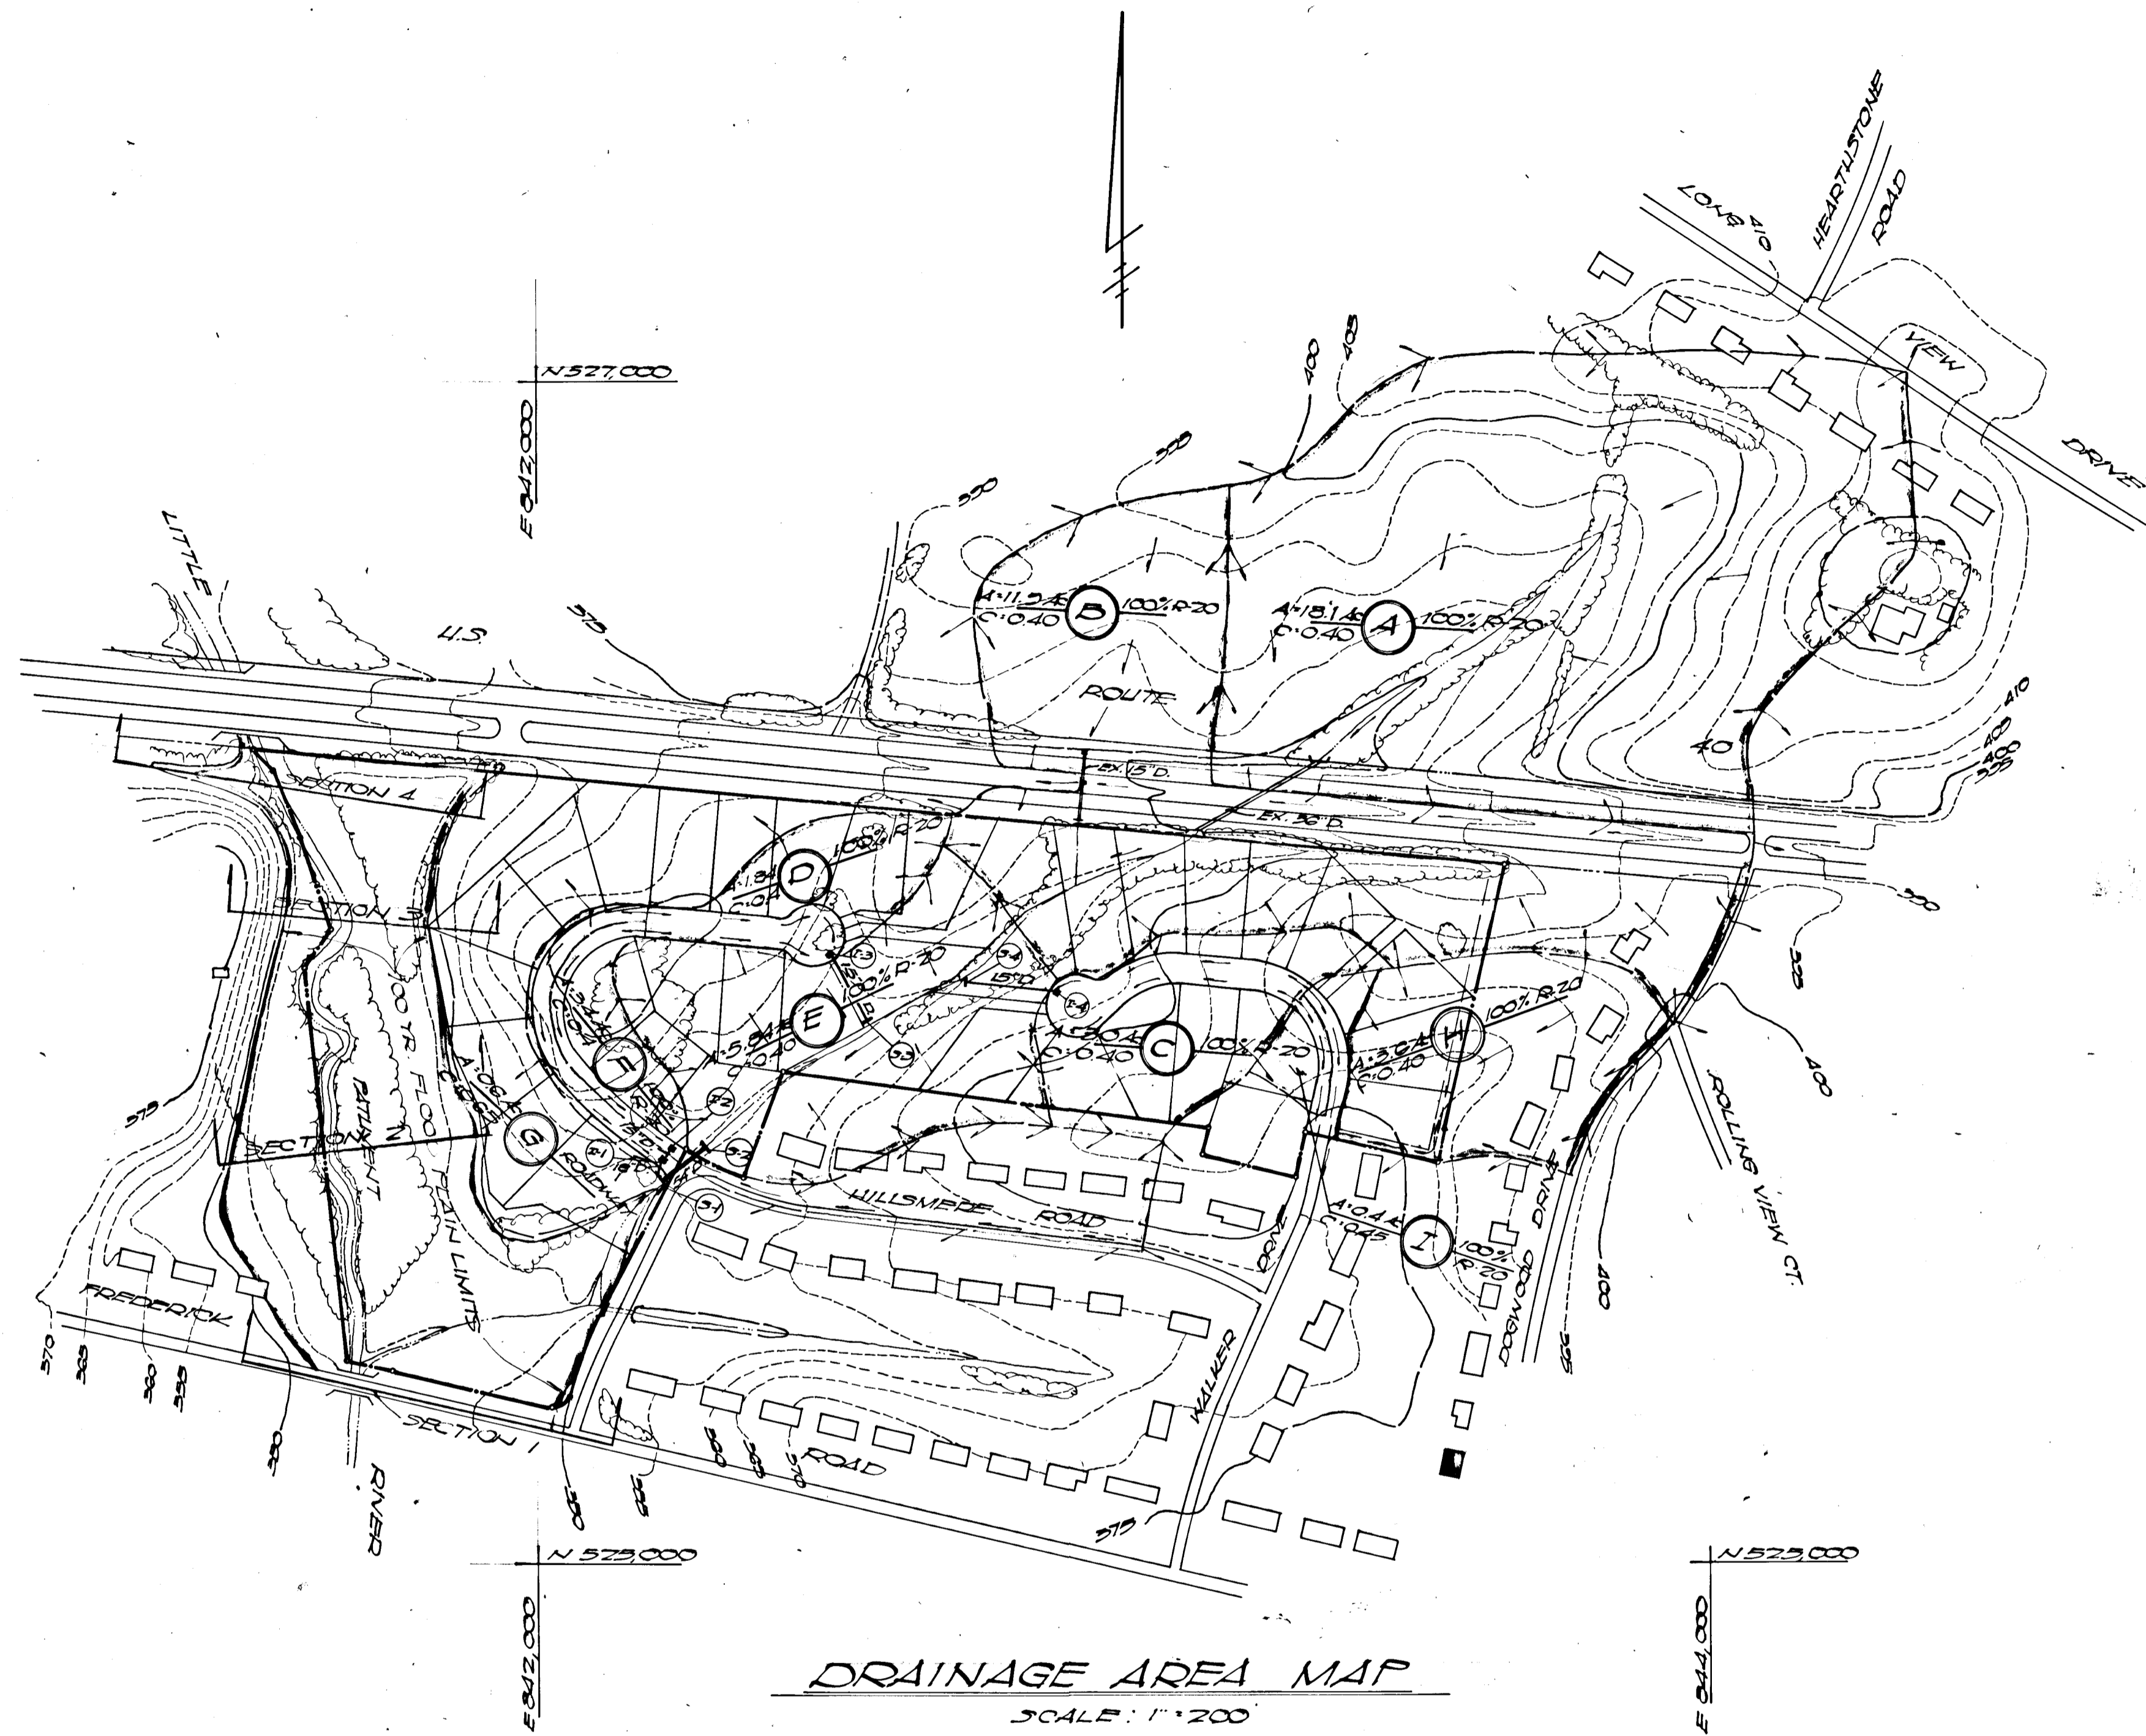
LONG 410
HEARTHSTONE ROAD
VIEW
DRIVE
N 527,000
E 842,000
LITTLE
U.S.
ROUTE
400
405
390
380
375
A=11.2 Ac
C=0.40
B
100% R=20
A=18.1 Ac
C=0.40
A
100% R=20
410
405
400
395
40
EX. 15" D.
EX. 36" D.
SECTION 4
SECTION 3
SECTION 2
D
100% R=20
E
100% R=20
15" D.
15" D.
C
100% R=20
C=0.40
H
100% R=20
A=3.0 Ac
C=0.40
F
G
A=0.6 Ac
100 YR. FLOOD PLAIN LIMITS
PATUXENT
HILLSMERE ROAD
DRIVE
A=0.4 Ac
C=0.45
I
100% R=20
DOGWOOD DRIVE
ROLLING VIEW CT.
400
395
FREDERICK
370
365
360
355
350
SECTION 1
RIVER
ROAD
WALKER
380
385
390
375
N 525,000
E 842,000
N 525,000
E 844,000
DRAINAGE AREA MAP
SCALE: 1" = 200'